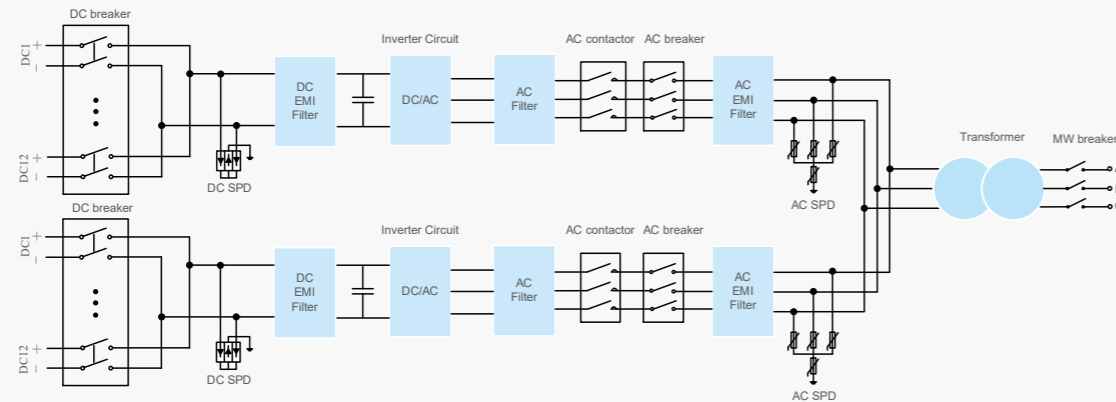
DC breaker
DC1 + –
DC12 + –
DC EMI Filter
DC SPD
Inverter Circuit
DC/AC
AC Filter
AC contactor
AC breaker
AC EMI Filter
AC SPD
Transformer
MW breaker

DC breaker
DC1 + –
DC12 + –
DC EMI Filter
DC SPD
Inverter Circuit
DC/AC
AC Filter
AC contactor
AC breaker
AC EMI Filter
AC SPD